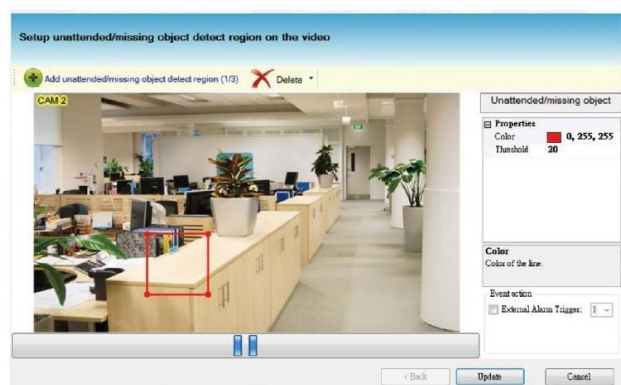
Setup unattended/missing object detect region on the video

Add unattended/missing object detect region (1/3)

Delete

CAM 2

Unattended/missing object

Properties

Color 0, 255, 255

Threshold 20

Color

Color of the line.

Event action

External Alarm Trigger: 1

< Back

Update

Cancel